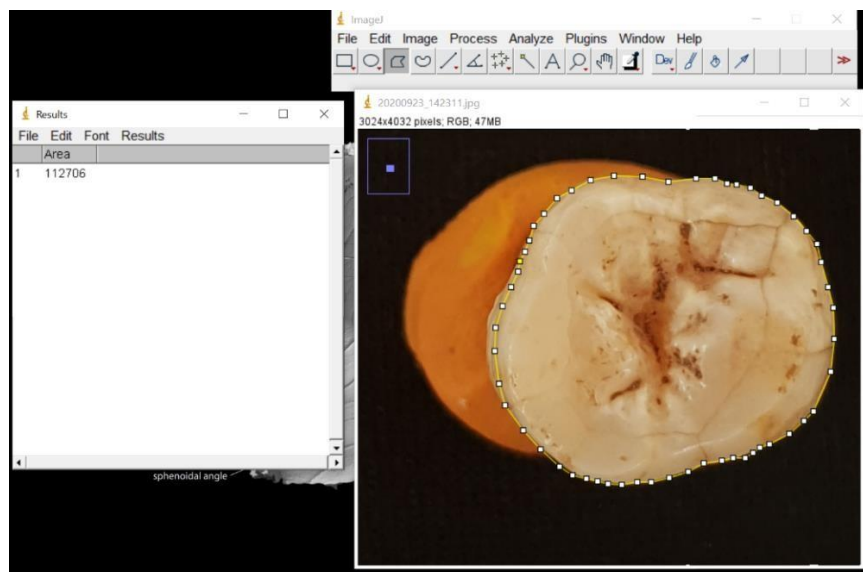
ImageJ
File Edit Image Process Analyze Plugins Window Help
Dev

Results
File Edit Font Results

|   | Area |
|---|---|
| 1 | 112706 |

sphenoidal angle

20200923_142311.jpg
3024x4032 pixels; RGB; 47MB